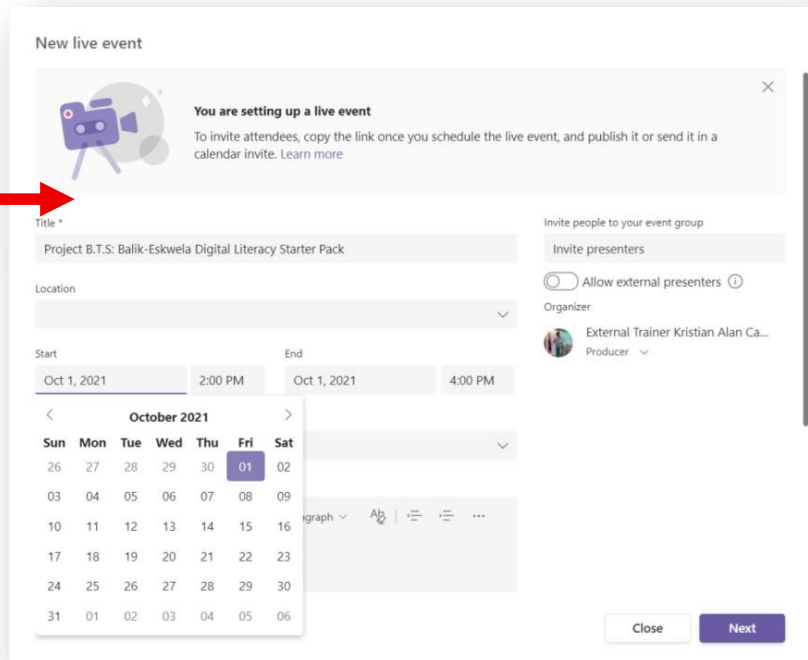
New live event

You are setting up a live event

To invite attendees, copy the link once you schedule the live event, and publish it or send it in a calendar invite. Learn more

Title *

Project B.T.S: Balik-Eskwela Digital Literacy Starter Pack

Location

Start

Oct 1, 2021 2:00 PM

End

Oct 1, 2021 4:00 PM

October 2021

| Sun | Mon | Tue | Wed | Thu | Fri | Sat |
|---|---|---|---|---|---|---|
| 26 | 27 | 28 | 29 | 30 | 01 | 02 |
| 03 | 04 | 05 | 06 | 07 | 08 | 09 |
| 10 | 11 | 12 | 13 | 14 | 15 | 16 |
| 17 | 18 | 19 | 20 | 21 | 22 | 23 |
| 24 | 25 | 26 | 27 | 28 | 29 | 30 |
| 31 | 01 | 02 | 03 | 04 | 05 | 06 |

agraph

Invite people to your event group

Invite presenters

Allow external presenters

Organizer

External Trainer Kristian Alan Ca...

Producer

Close

Next